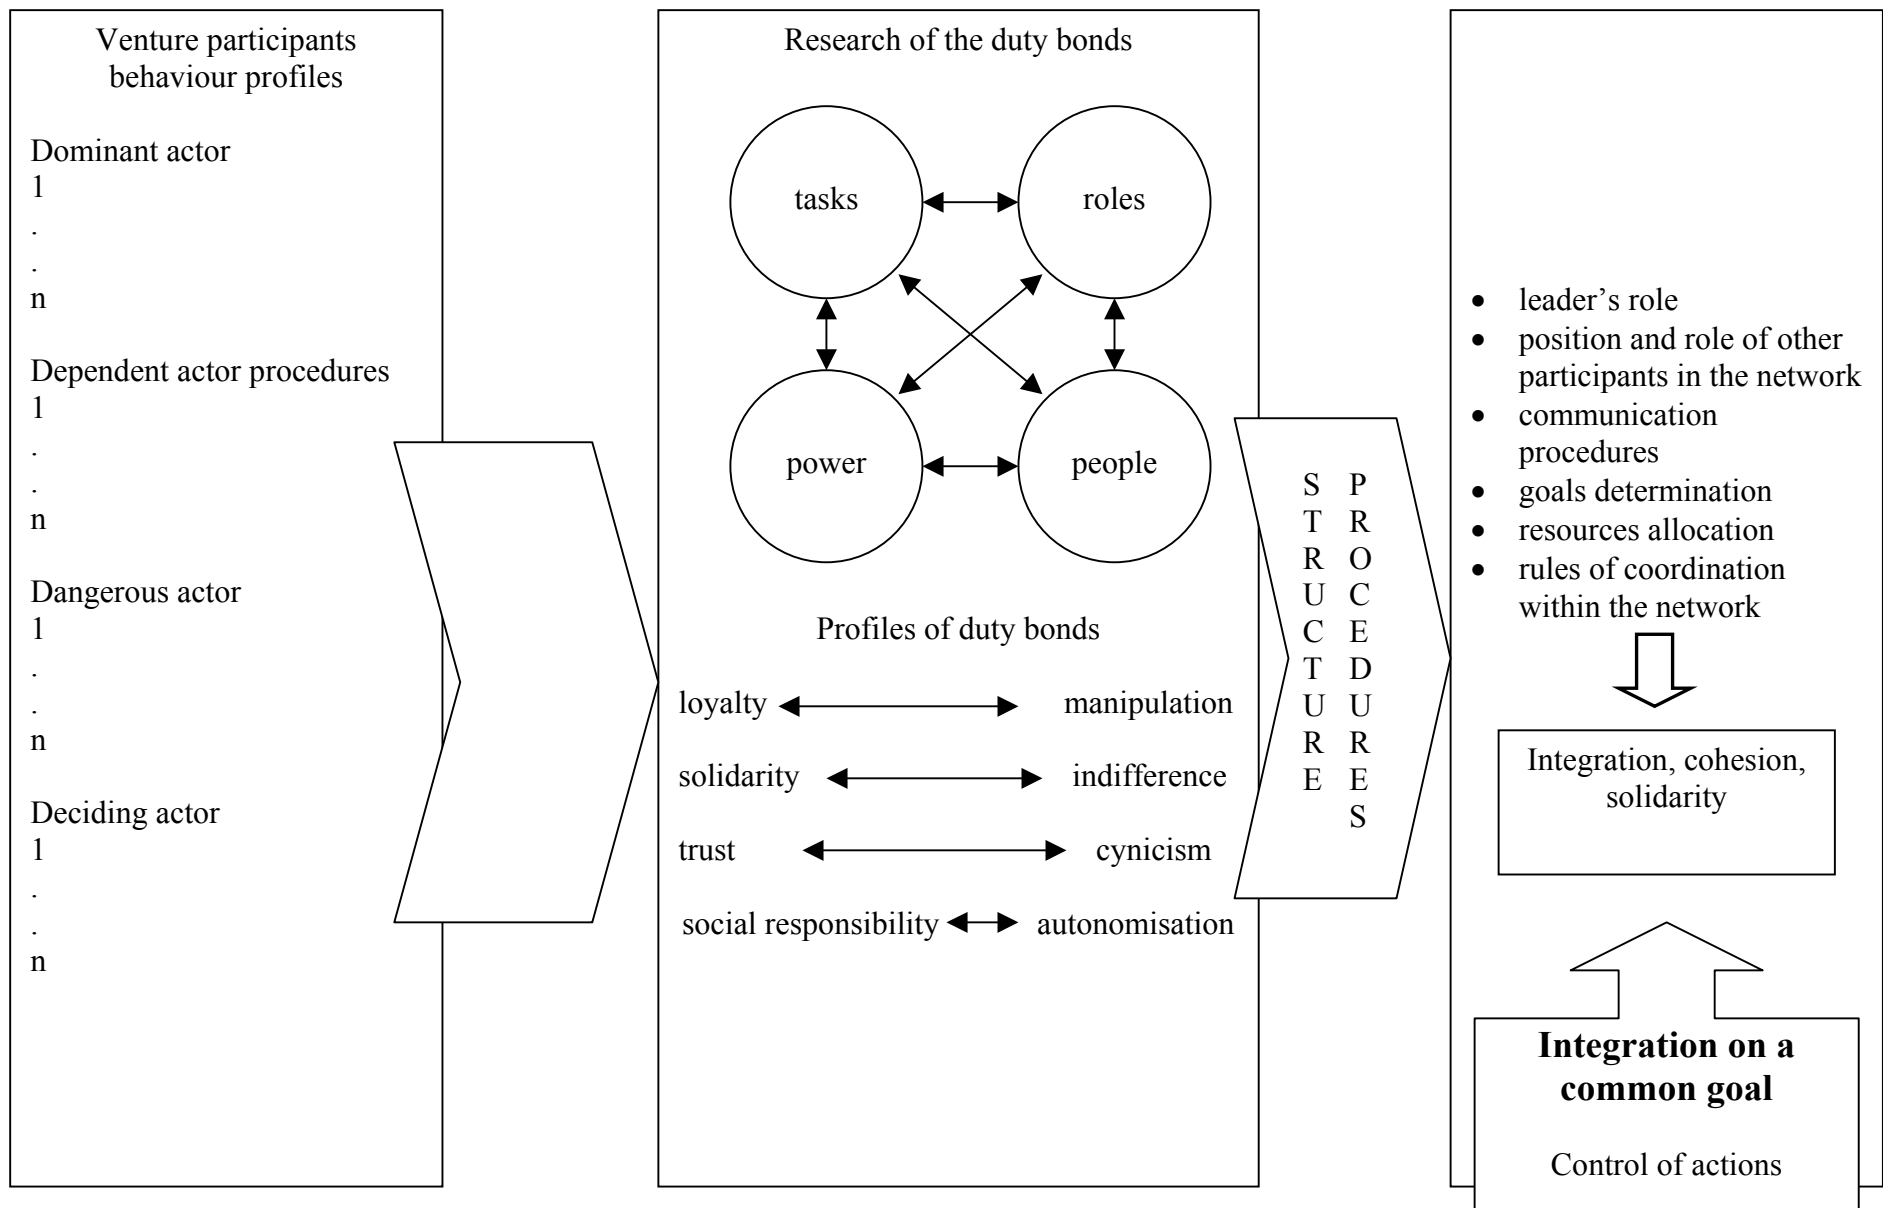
Venture participants behaviour profiles

Dominant actor
1
.
.
n

Dependent actor procedures
1
.
.
n

Dangerous actor
1
.
.
n

Deciding actor
1
.
.
n

Research of the duty bonds

tasks
roles
power
people

Profiles of duty bonds

loyalty manipulation

solidarity indifference

trust cynicism

social responsibility autonomisation

STRUCTURE

PROCEDURES

- leader’s role
- position and role of other participants in the network
- communication procedures
- goals determination
- resources allocation
- rules of coordination within the network

Integration, cohesion, solidarity

**Integration on a common goal**

Control of actions